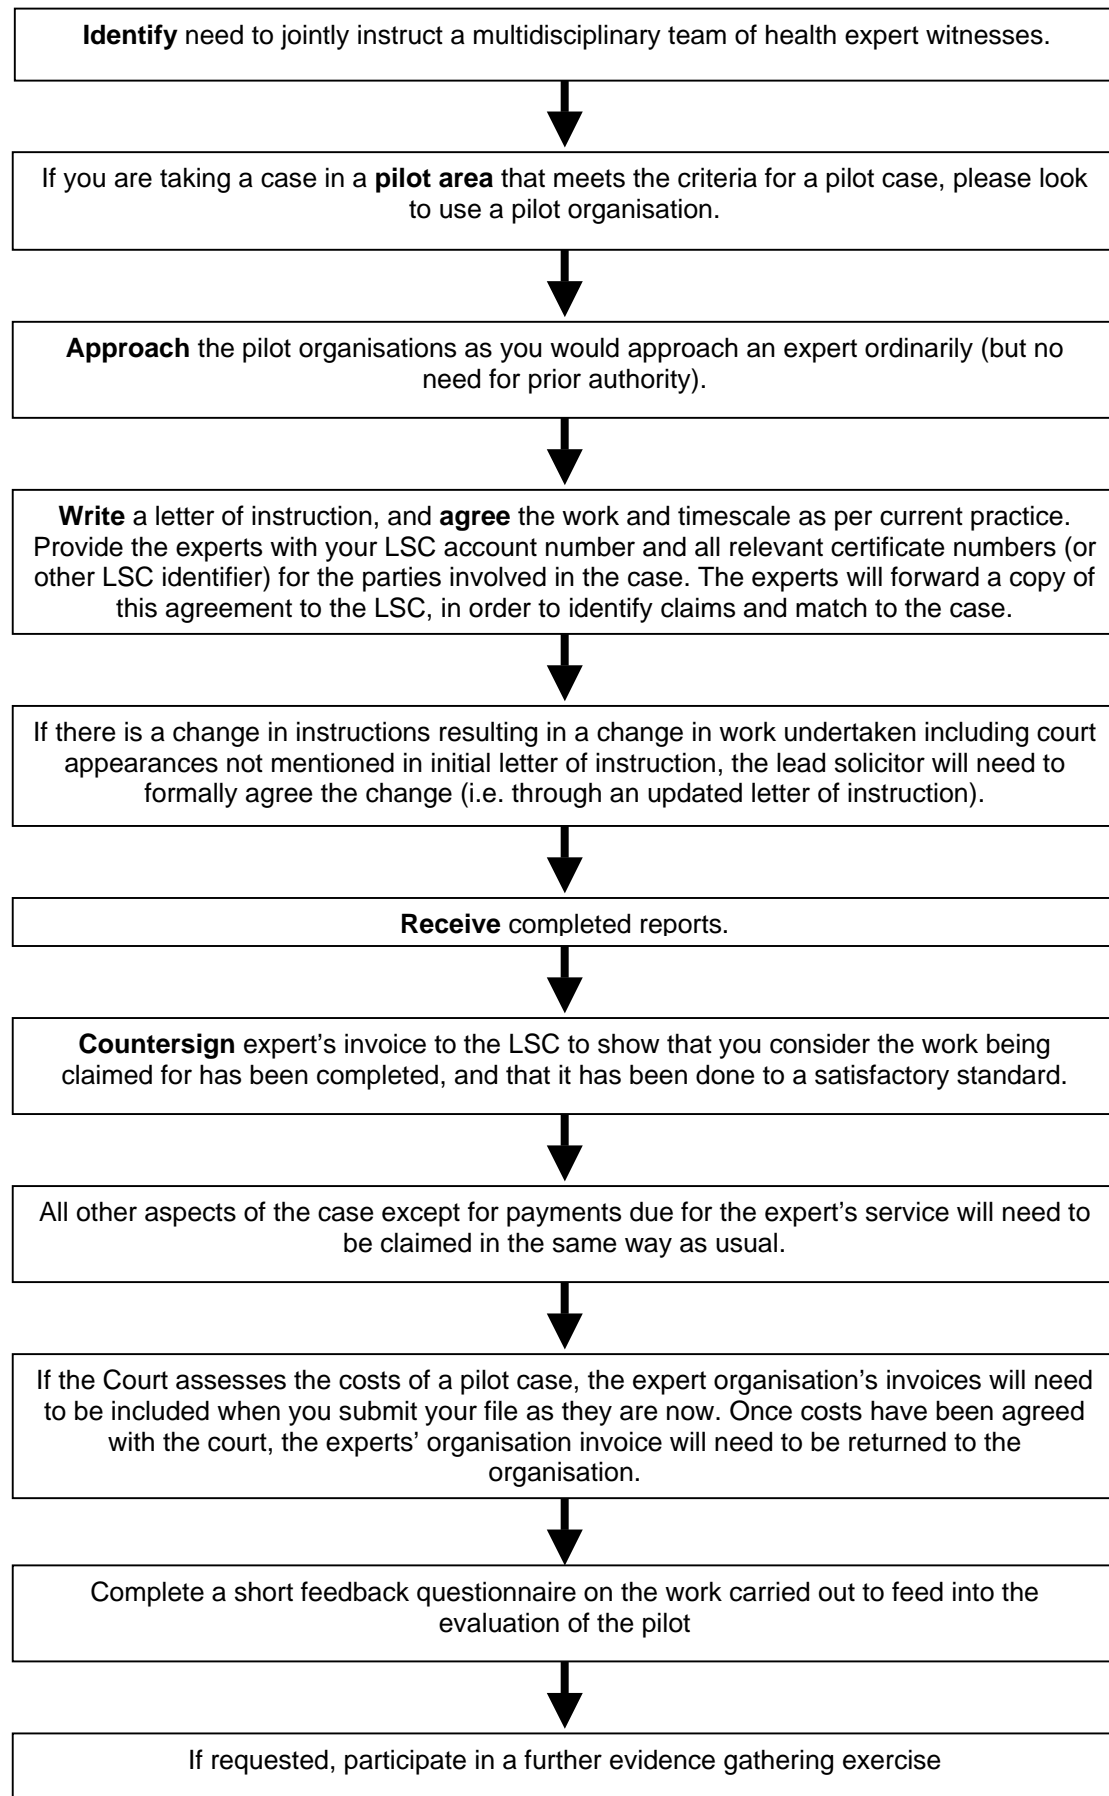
**Identify** need to jointly instruct a multidisciplinary team of health expert witnesses.

If you are taking a case in a **pilot area** that meets the criteria for a pilot case, please look to use a pilot organisation.

**Approach** the pilot organisations as you would approach an expert ordinarily (but no need for prior authority).

**Write** a letter of instruction, and **agree** the work and timescale as per current practice. Provide the experts with your LSC account number and all relevant certificate numbers (or other LSC identifier) for the parties involved in the case. The experts will forward a copy of this agreement to the LSC, in order to identify claims and match to the case.

If there is a change in instructions resulting in a change in work undertaken including court appearances not mentioned in initial letter of instruction, the lead solicitor will need to formally agree the change (i.e. through an updated letter of instruction).

**Receive** completed reports.

**Countersign** expert's invoice to the LSC to show that you consider the work being claimed for has been completed, and that it has been done to a satisfactory standard.

All other aspects of the case except for payments due for the expert's service will need to be claimed in the same way as usual.

If the Court assesses the costs of a pilot case, the expert organisation's invoices will need to be included when you submit your file as they are now. Once costs have been agreed with the court, the experts' organisation invoice will need to be returned to the organisation.

Complete a short feedback questionnaire on the work carried out to feed into the evaluation of the pilot

If requested, participate in a further evidence gathering exercise